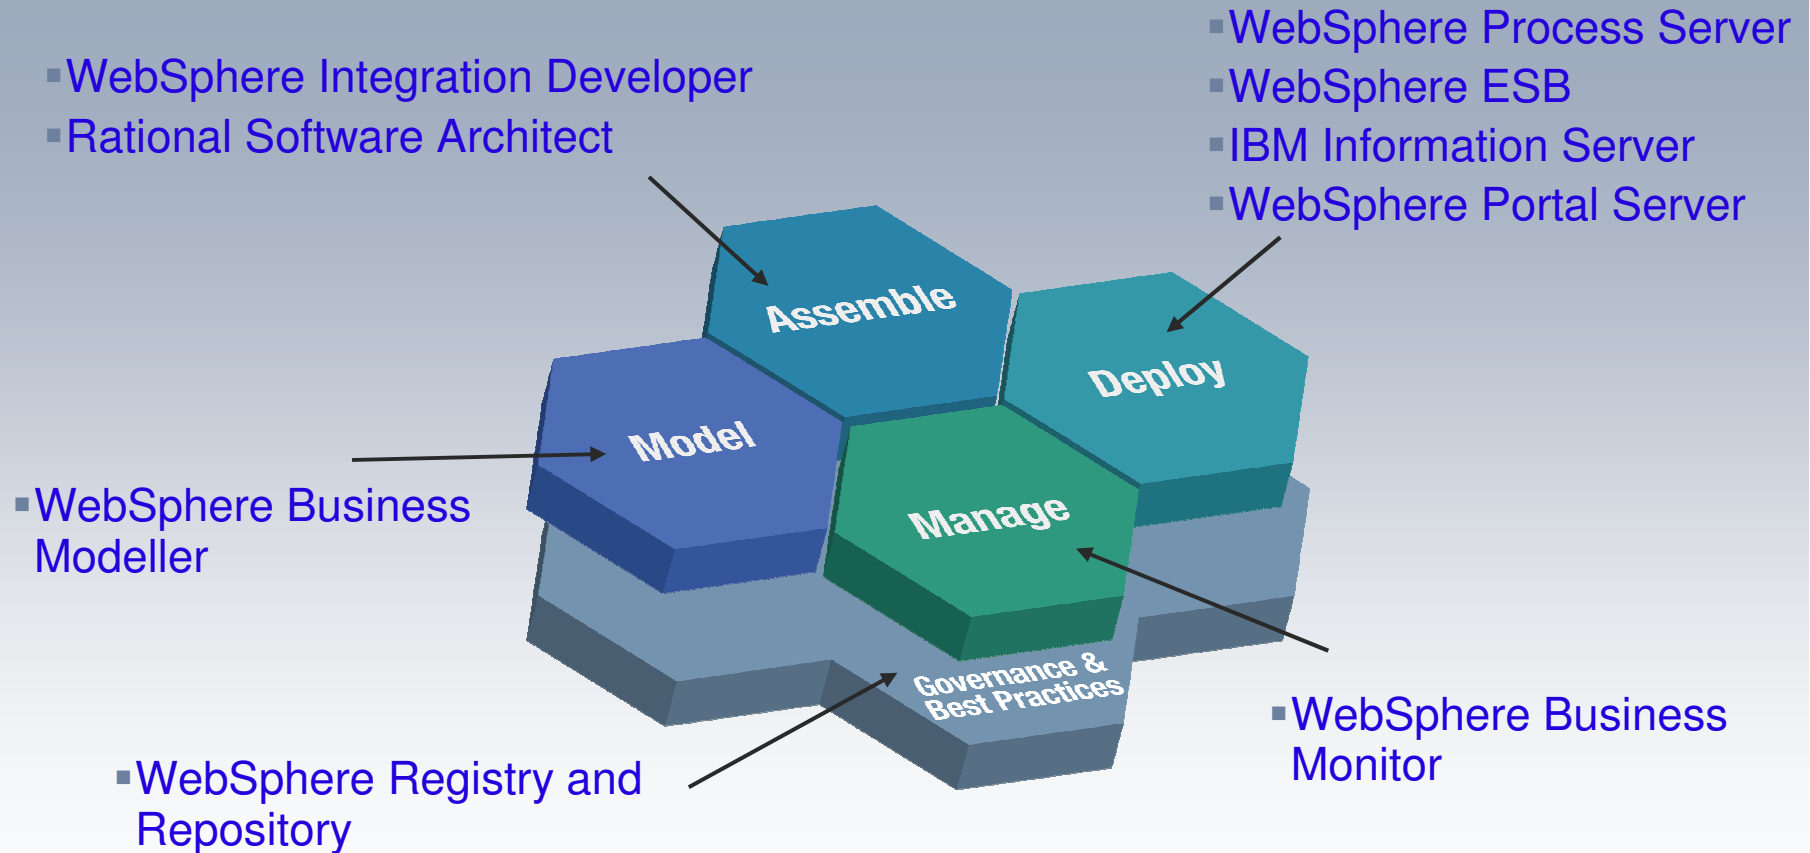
▪WebSphere Process Server
▪WebSphere ESB
▪IBM Information Server
▪WebSphere Portal Server

▪WebSphere Integration Developer
▪Rational Software Architect

Assemble

Deploy

Model

Manage

Governance & Best Practices

▪WebSphere Business Modeller

▪WebSphere Business Monitor

▪WebSphere Registry and Repository